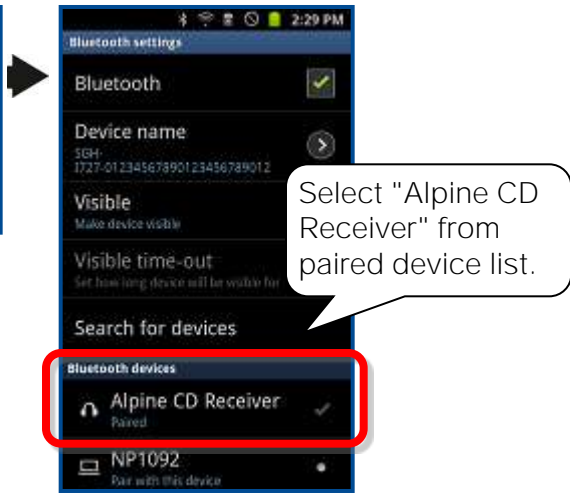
2:29 PM

Bluetooth settings

Bluetooth

Device name
SGH-I727-01234567890123456789012

Visible
Make device visible

Visible time-out
Set how long device will be visible for

Select "Alpine CD Receiver" from paired device list.

Search for devices

Bluetooth devices

Alpine CD Receiver
Paired

NP1092
Pair with this device